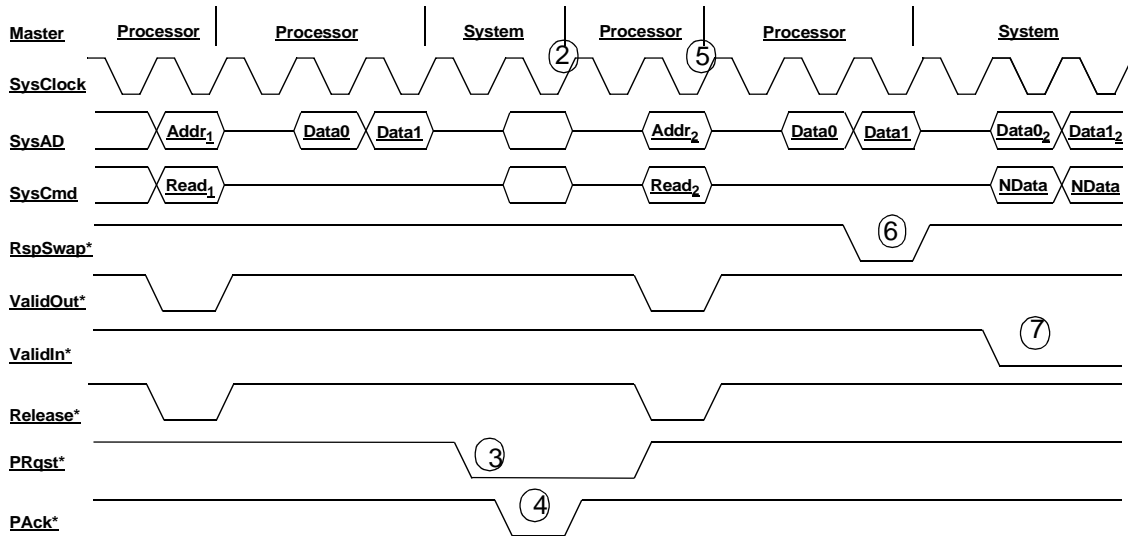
Master
Processor
Processor
System
Processor
Processor
System

SysClock
2
5

SysAD
$Addr_1$
Data0
Data1
$Addr_2$
Data0
Data1
$Data0_2$
$Data1_2$

SysCmd
$Read_1$
$Read_2$
NData
NData

RspSwap*
6

ValidOut*

ValidIn*
7

Release*

PRqst*
3

PAck*
4